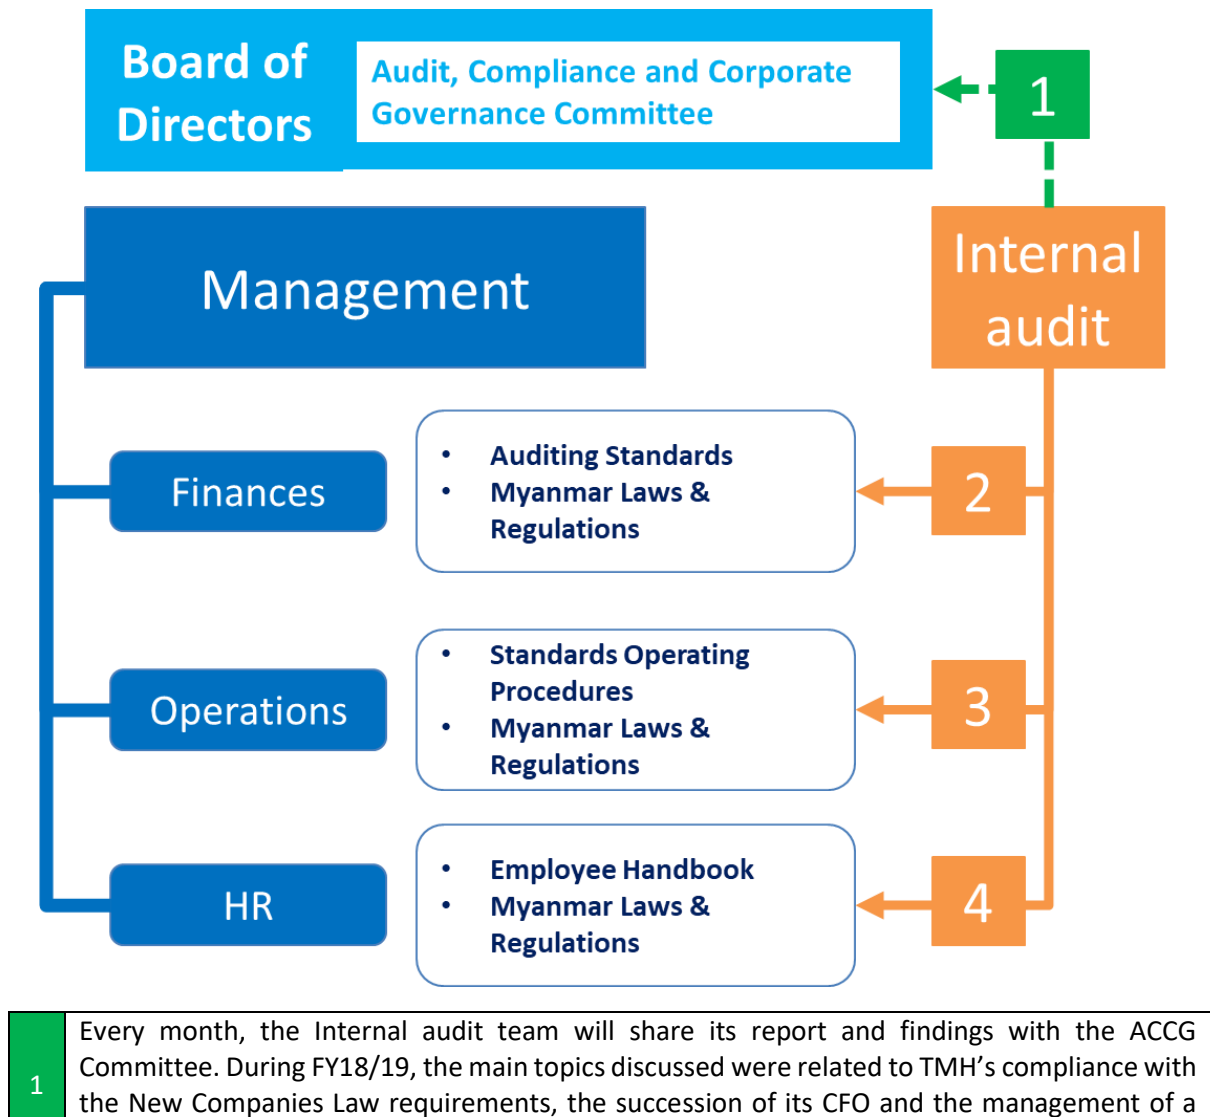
Board of Directors

Audit, Compliance and Corporate Governance Committee

1

Internal audit

Management

Finances

- Auditing Standards
- Myanmar Laws & Regulations

2

Operations

- Standards Operating Procedures
- Myanmar Laws & Regulations

3

HR

- Employee Handbook
- Myanmar Laws & Regulations

4

| 1 | Every month, the Internal audit team will share its report and findings with the ACCG Committee. During FY18/19, the main topics discussed were related to TMH's compliance with the New Companies Law requirements, the succession of its CFO and the management of a |